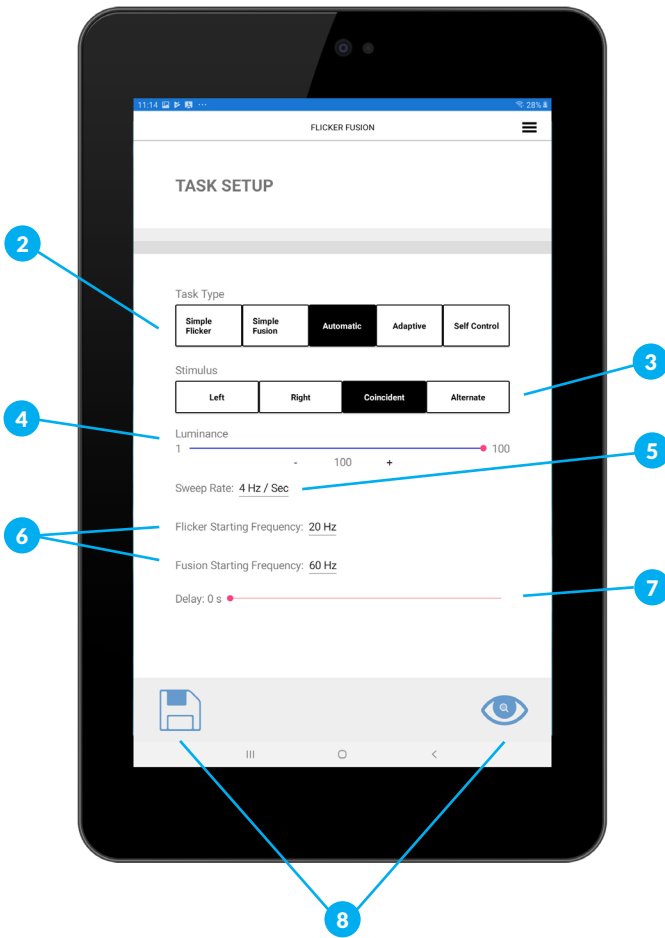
11:14 ⋯ 28%

FLICKER FUSION

TASK SETUP

2

Task Type

Simple Flicker | Simple Fusion | Automatic | Adaptive | Self Control

3

Stimulus

Left | Right | Coincident | Alternate

4

Luminance

1 100

- 100 +

5

Sweep Rate: 4 Hz / Sec

6

Flicker Starting Frequency: 20 Hz

Fusion Starting Frequency: 60 Hz

7

Delay: 0 s

III O <

8